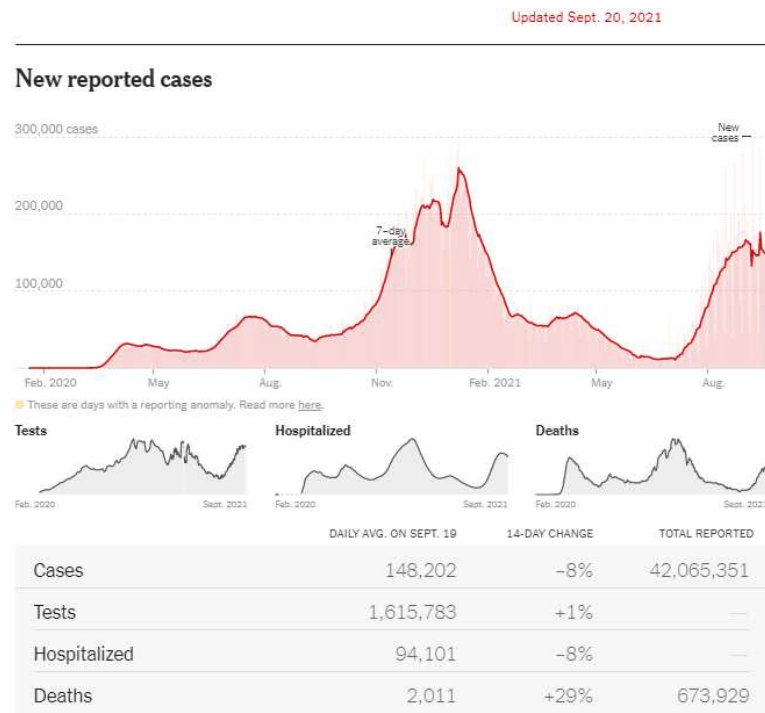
Updated Sept. 20, 2021

New reported cases

300,000 cases

200,000

100,000

New cases

7-day average

Feb. 2020 May Aug. Nov. Feb. 2021 May Aug.

These are days with a reporting anomaly. Read more here.

Tests

Feb. 2020 Sept. 2021

Hospitalized

Feb. 2020 Sept. 2021

Deaths

Feb. 2020 Sept. 2021

| | DAILY AVG. ON SEPT. 19 | 14-DAY CHANGE | TOTAL REPORTED |
|---|---|---|---|
| Cases | 148,202 | –8% | 42,065,351 |
| Tests | 1,615,783 | +1% | — |
| Hospitalized | 94,101 | –8% | — |
| Deaths | 2,011 | +29% | 673,929 |